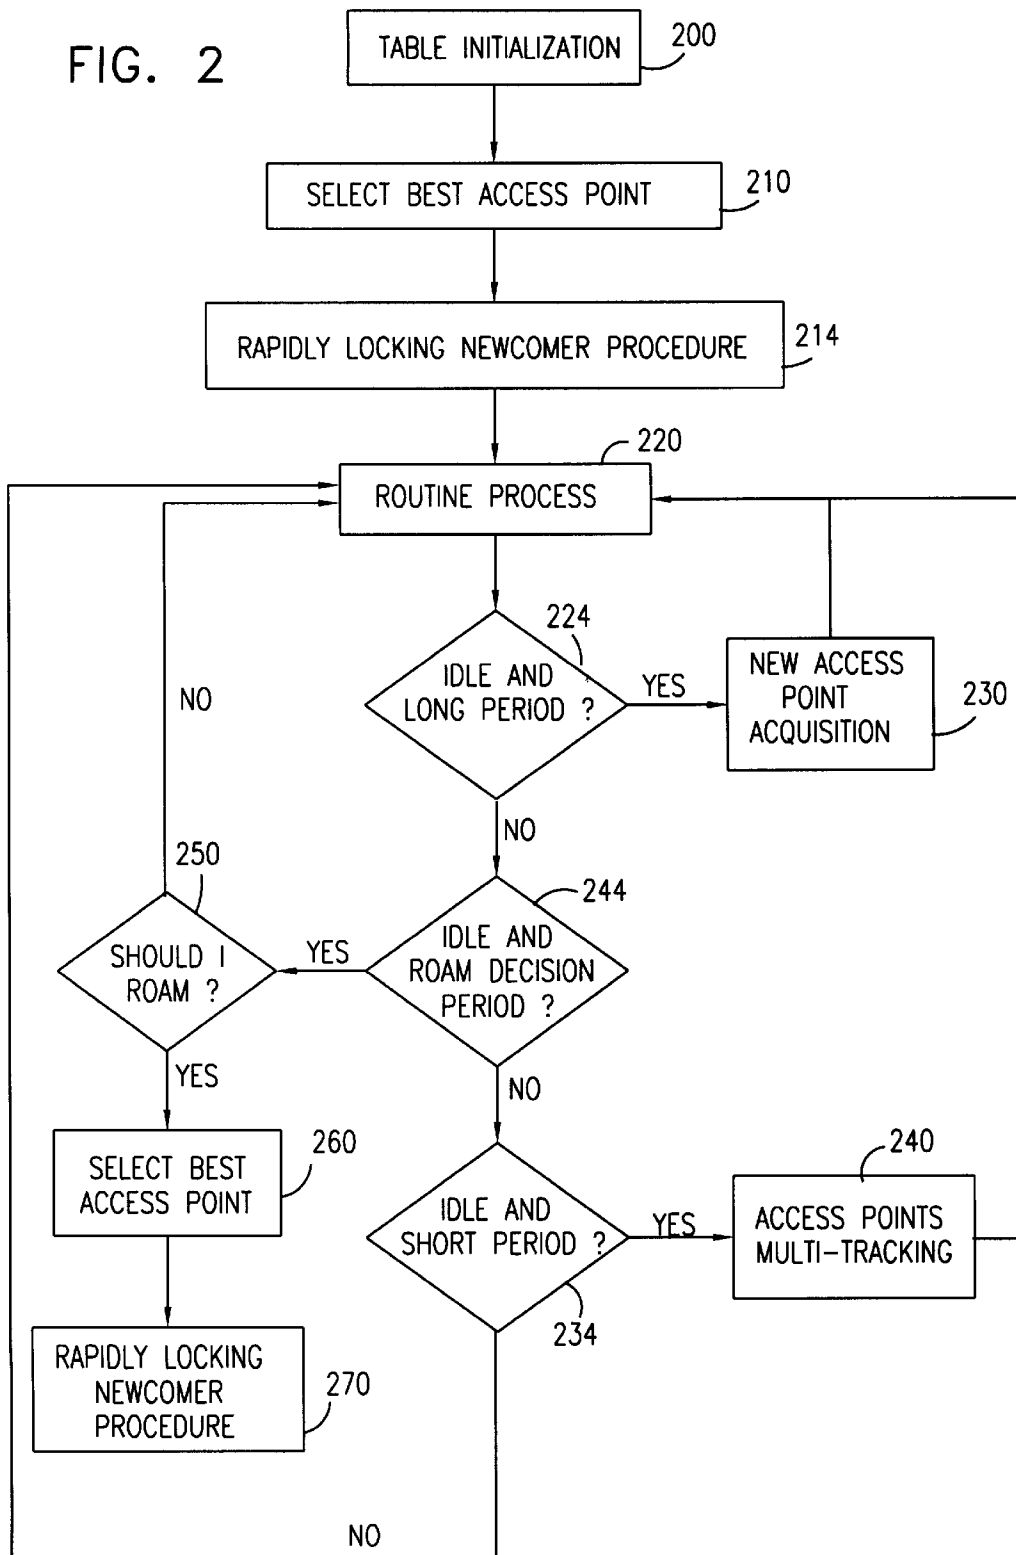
FIG. 2

TABLE INITIALIZATION 200

SELECT BEST ACCESS POINT 210

RAPIDLY LOCKING NEWCOMER PROCEDURE 214

220

ROUTINE PROCESS

224

IDLE AND LONG PERIOD ?

YES

NEW ACCESS POINT ACQUISITION 230

NO

NO

250

244

SHOULD I ROAM ?

YES

IDLE AND ROAM DECISION PERIOD ?

YES

NO

SELECT BEST ACCESS POINT 260

240

IDLE AND SHORT PERIOD ?

YES

ACCESS POINTS MULTI–TRACKING

234

RAPIDLY LOCKING NEWCOMER PROCEDURE 270

NO